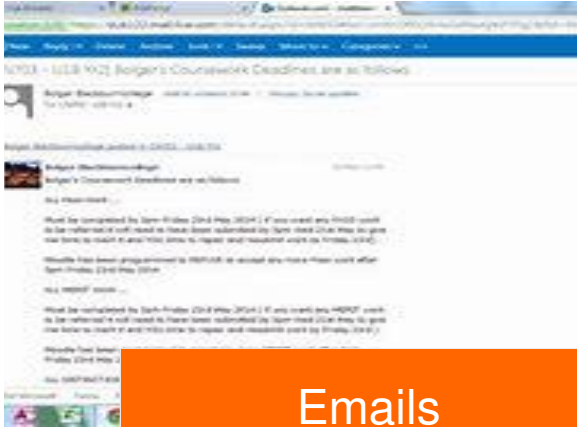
New Reply Delete Archive Junk Sweep Move to Categories

N703 - U18 N21 Bolger's Coursework Deadlines are as follows

Bolger Blackburncollege

Bolger Blackburncollege

Bolger's Coursework Deadlines are as follows

ALL PASS work ...

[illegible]

Moodle has been programmed to REFUSE to accept any more Pass work after 5pm Friday 23rd May 2014

ALL MERIT work ...

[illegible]

Moodle has been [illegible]
Friday 23rd May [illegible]

ALL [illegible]

Emails